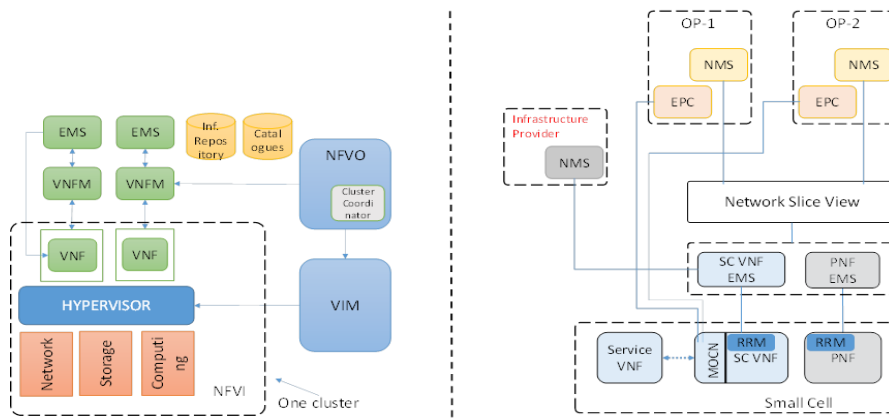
EMS

EMS

Inf. Repos itory

Catal ogues

VNFM

VNFM

NFVO

Cluster Coordi nator

VNF

VNF

HYPERVISOR

VIM

Network

Storage

Computi ng

NFVI

One cluster

OP-1

OP-2

NMS

NMS

EPC

EPC

Infrastructure Provider

NMS

Network Slice View

SC VNF EMS

PNF EMS

Service VNF

MOCN

RRM

SC VNF

RRM

PNF

Small Cell